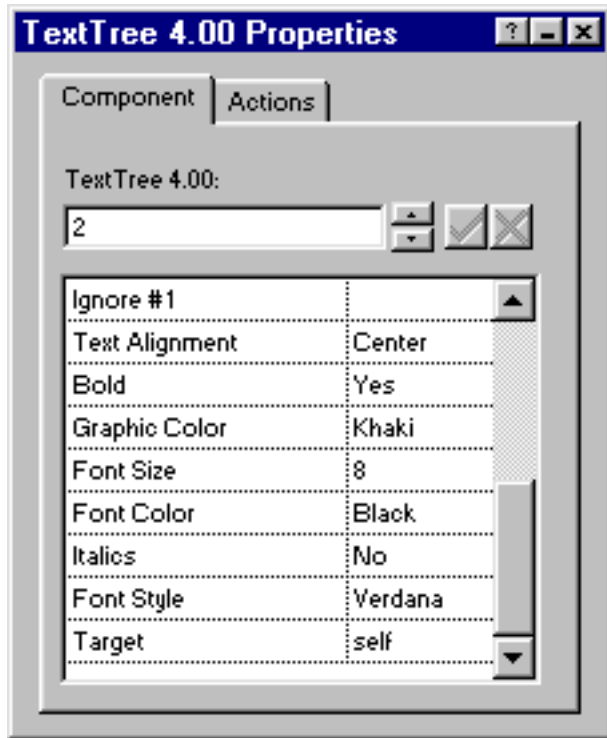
TextTree 4.00 Properties

Component | Actions

TextTree 4.00:

2

| Ignore #1 | |
|---|---|
| Text Alignment | Center |
| Bold | Yes |
| Graphic Color | Khaki |
| Font Size | 8 |
| Font Color | Black |
| Italics | No |
| Font Style | Verdana |
| Target | self |